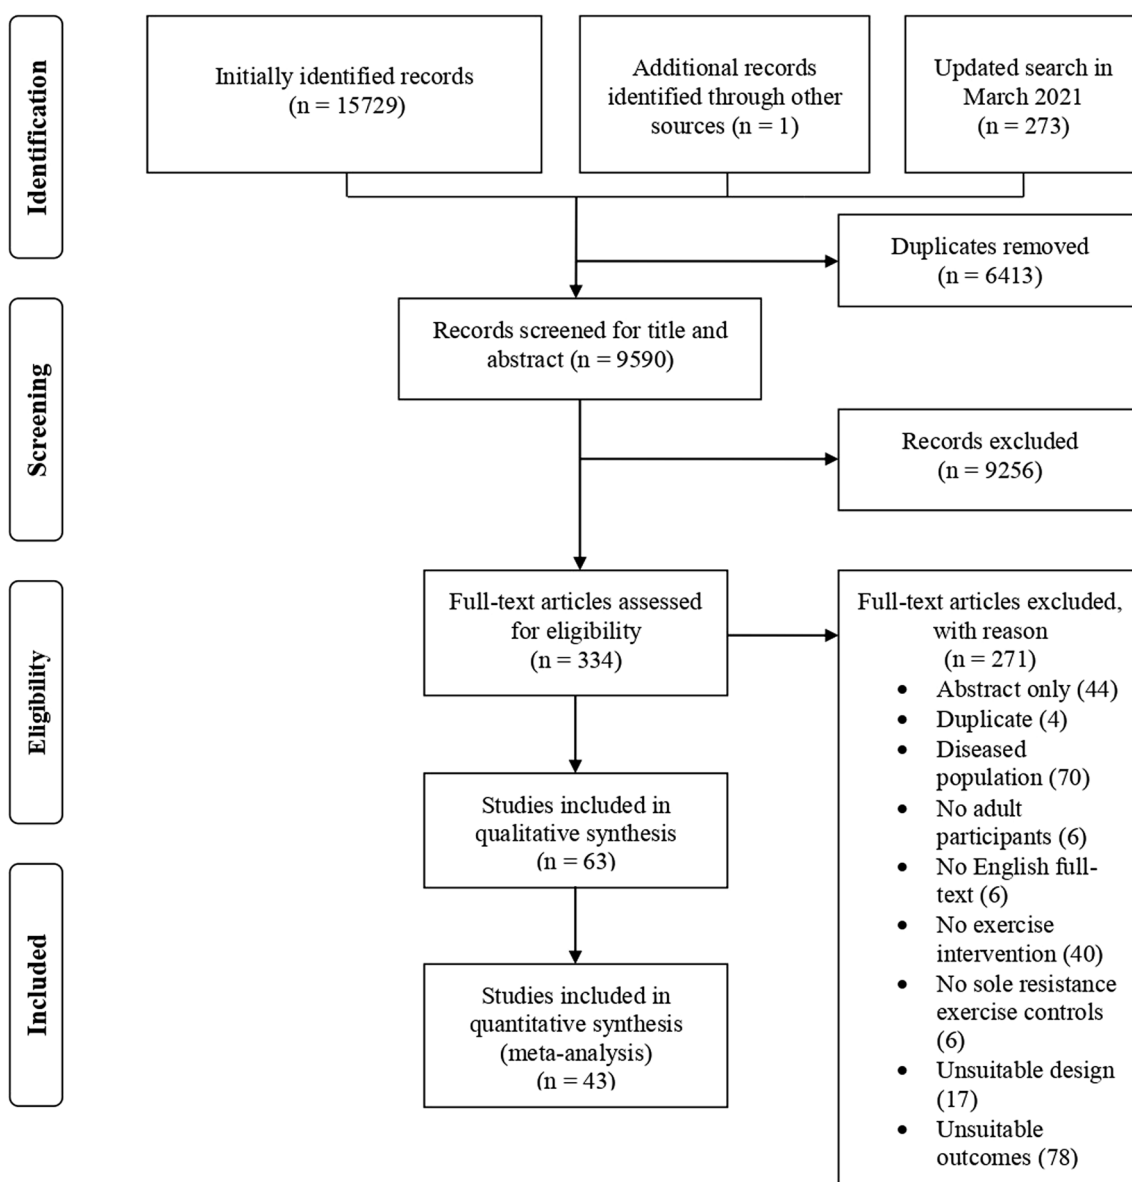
Identification

Initially identified records (n = 15729)

Additional records identified through other sources (n = 1)

Updated search in March 2021 (n = 273)

Duplicates removed (n = 6413)

Screening

Records screened for title and abstract (n = 9590)

Records excluded (n = 9256)

Eligibility

Full-text articles assessed for eligibility (n = 334)

Full-text articles excluded, with reason (n = 271)
- Abstract only (44)
- Duplicate (4)
- Diseased population (70)
- No adult participants (6)
- No English full-text (6)
- No exercise intervention (40)
- No sole resistance exercise controls (6)
- Unsuitable design (17)
- Unsuitable outcomes (78)

Studies included in qualitative synthesis (n = 63)

Included

Studies included in quantitative synthesis (meta-analysis) (n = 43)